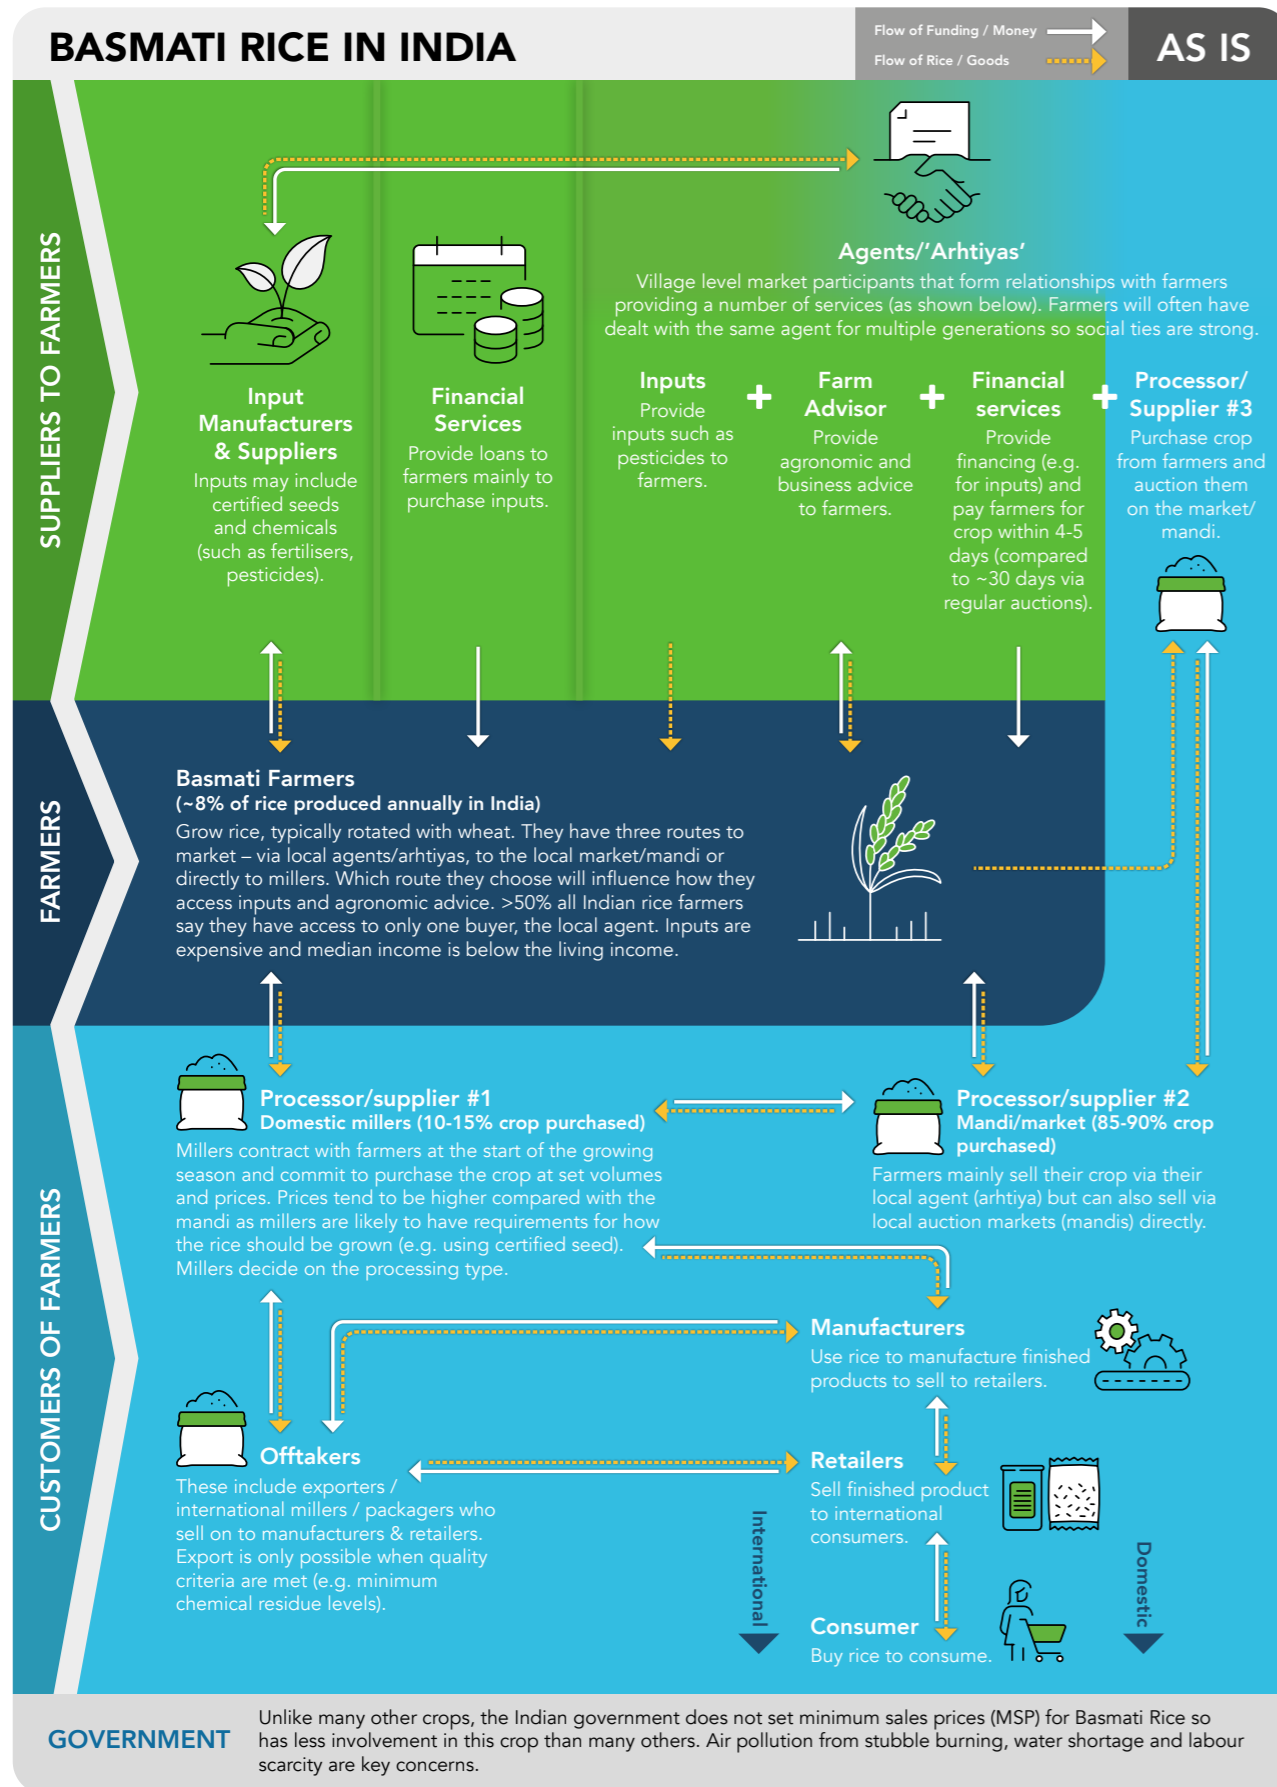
BASMATI RICE IN INDIA

Flow of Funding / Money
Flow of Rice / Goods

AS IS

SUPPLIERS TO FARMERS

Agents/'Arhtiyas'
Village level market participants that form relationships with farmers providing a number of services (as shown below). Farmers will often have dealt with the same agent for multiple generations so social ties are strong.

Input Manufacturers & Suppliers
Inputs may include certified seeds and chemicals (such as fertilisers, pesticides).

Financial Services
Provide loans to farmers mainly to purchase inputs.

Inputs
Provide inputs such as pesticides to farmers.

+

Farm Advisor
Provide agronomic and business advice to farmers.

+

Financial services
Provide financing (e.g. for inputs) and pay farmers for crop within 4-5 days (compared to ~30 days via regular auctions).

+

Processor/ Supplier #3
Purchase crop from farmers and auction them on the market/ mandi.

FARMERS

Basmati Farmers
(~8% of rice produced annually in India)
Grow rice, typically rotated with wheat. They have three routes to market – via local agents/arhtiyas, to the local market/mandi or directly to millers. Which route they choose will influence how they access inputs and agronomic advice. >50% all Indian rice farmers say they have access to only one buyer, the local agent. Inputs are expensive and median income is below the living income.

CUSTOMERS OF FARMERS

Processor/supplier #1
Domestic millers (10-15% crop purchased)
Millers contract with farmers at the start of the growing season and commit to purchase the crop at set volumes and prices. Prices tend to be higher compared with the mandi as millers are likely to have requirements for how the rice should be grown (e.g. using certified seed). Millers decide on the processing type.

Processor/supplier #2
Mandi/market (85-90% crop purchased)
Farmers mainly sell their crop via their local agent (arhtiya) but can also sell via local auction markets (mandis) directly.

Manufacturers
Use rice to manufacture finished products to sell to retailers.

Offtakers
These include exporters / international millers / packagers who sell on to manufacturers & retailers. Export is only possible when quality criteria are met (e.g. minimum chemical residue levels).

Retailers
Sell finished product to international consumers.

International

Consumer
Buy rice to consume.

Domestic

GOVERNMENT
Unlike many other crops, the Indian government does not set minimum sales prices (MSP) for Basmati Rice so has less involvement in this crop than many others. Air pollution from stubble burning, water shortage and labour scarcity are key concerns.